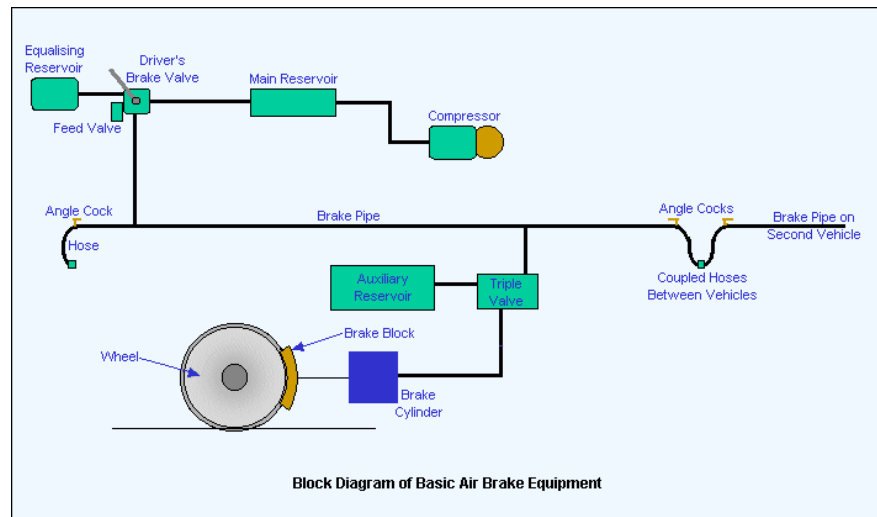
Equalising Reservoir

Driver's Brake Valve

Main Reservoir

Feed Valve

Compressor

Angle Cock

Brake Pipe

Angle Cocks

Brake Pipe on Second Vehicle

Hose

Auxiliary Reservoir

Triple Valve

Coupled Hoses Between Vehicles

Brake Block

Wheel

Brake Cylinder

Block Diagram of Basic Air Brake Equipment